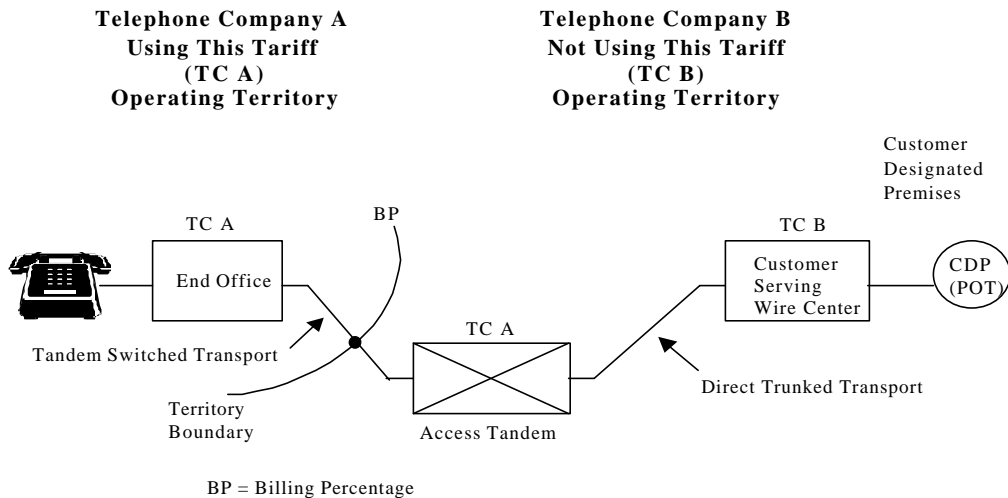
Telephone Company A
Using This Tariff
(TC A)
Operating Territory

Telephone Company B
Not Using This Tariff
(TC B)
Operating Territory

Customer
Designated
Premises

TC A
End Office

BP

TC B
Customer
Serving
Wire Center

CDP
(POT)

Tandem Switched Transport

TC A

Direct Trunked Transport

Territory
Boundary

Access Tandem

BP = Billing Percentage